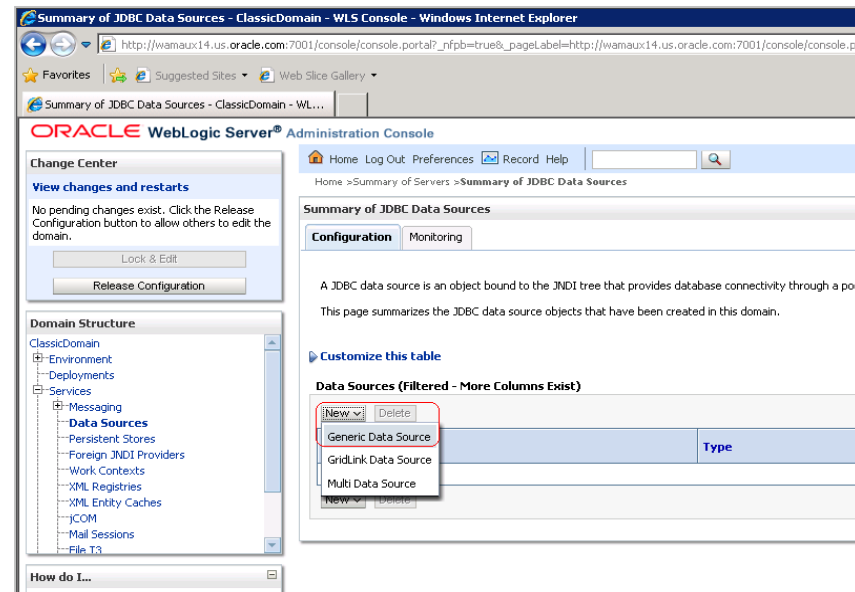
Summary of JDBC Data Sources - ClassicDomain - WLS Console - Windows Internet Explorer

http://wamaux14.us.oracle.com:7001/console/console.portal?_nfpb=true&_pageLabel=http://wamaux14.us.oracle.com:7001/console/console.p

Favorites | Suggested Sites ▾ | Web Slice Gallery ▾

Summary of JDBC Data Sources - ClassicDomain - WL...

ORACLE WebLogic Server® Administration Console

Change Center

View changes and restarts

No pending changes exist. Click the Release Configuration button to allow others to edit the domain.

Lock & Edit

Release Configuration

Domain Structure

ClassicDomain
Environment
Deployments
Services
Messaging
Data Sources
Persistent Stores
Foreign JNDI Providers
Work Contexts
XML Registries
XML Entity Caches
jCOM
Mail Sessions
File T3

How do I...

Home Log Out Preferences Record Help

Home >Summary of Servers >Summary of JDBC Data Sources

Summary of JDBC Data Sources

Configuration | Monitoring

A JDBC data source is an object bound to the JNDI tree that provides database connectivity through a po

This page summarizes the JDBC data source objects that have been created in this domain.

Customize this table

Data Sources (Filtered - More Columns Exist)

New | Delete

Generic Data Source
GridLink Data Source
Multi Data Source

Type

New | Delete